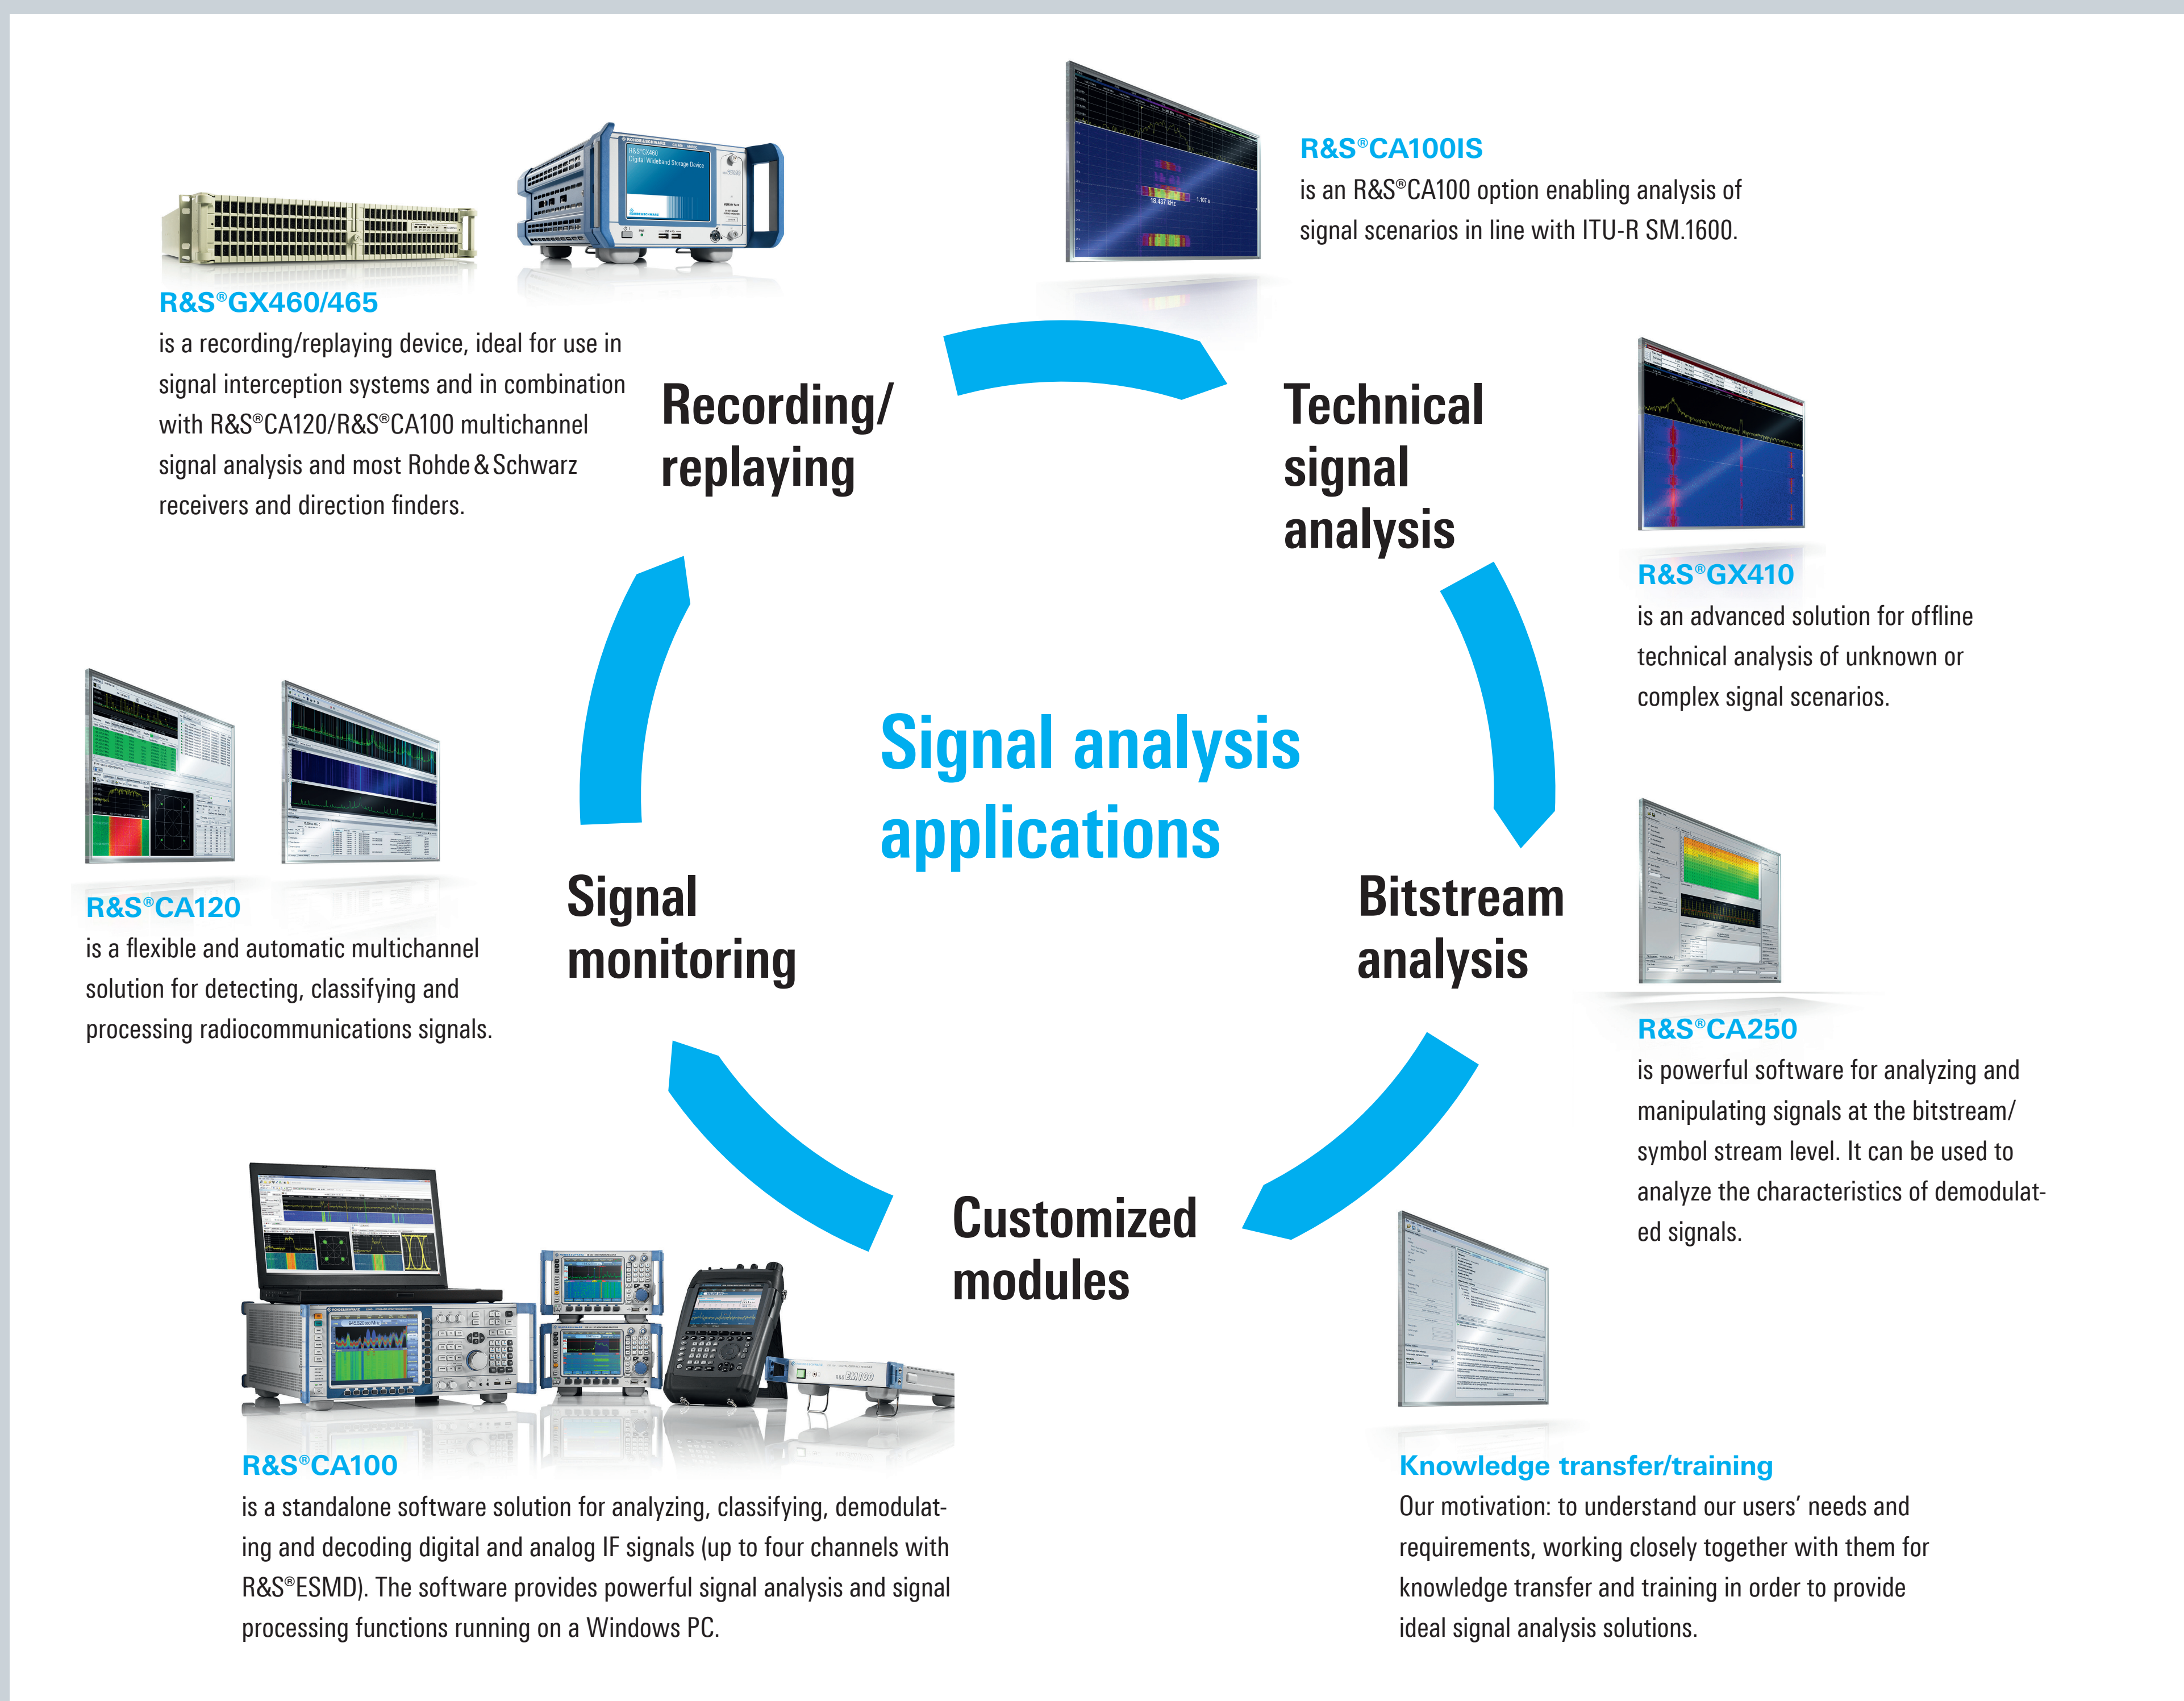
R&S®GX460/465
is a recording/replaying device, ideal for use in signal interception systems and in combination with R&S®CA120/R&S®CA100 multichannel signal analysis and most Rohde & Schwarz receivers and direction finders.

R&S®CA100IS
is an R&S®CA100 option enabling analysis of signal scenarios in line with ITU-R SM.1600.

Recording/ replaying

Technical signal analysis

R&S®GX410
is an advanced solution for offline technical analysis of unknown or complex signal scenarios.

Signal analysis applications

R&S®CA120
is a flexible and automatic multichannel solution for detecting, classifying and processing radiocommunications signals.

Signal monitoring

Bitstream analysis

R&S®CA250
is powerful software for analyzing and manipulating signals at the bitstream/ symbol stream level. It can be used to analyze the characteristics of demodulated signals.

Customized modules

R&S®CA100
is a standalone software solution for analyzing, classifying, demodulating and decoding digital and analog IF signals (up to four channels with R&S®ESMD). The software provides powerful signal analysis and signal processing functions running on a Windows PC.

Knowledge transfer/training
Our motivation: to understand our users' needs and requirements, working closely together with them for knowledge transfer and training in order to provide ideal signal analysis solutions.